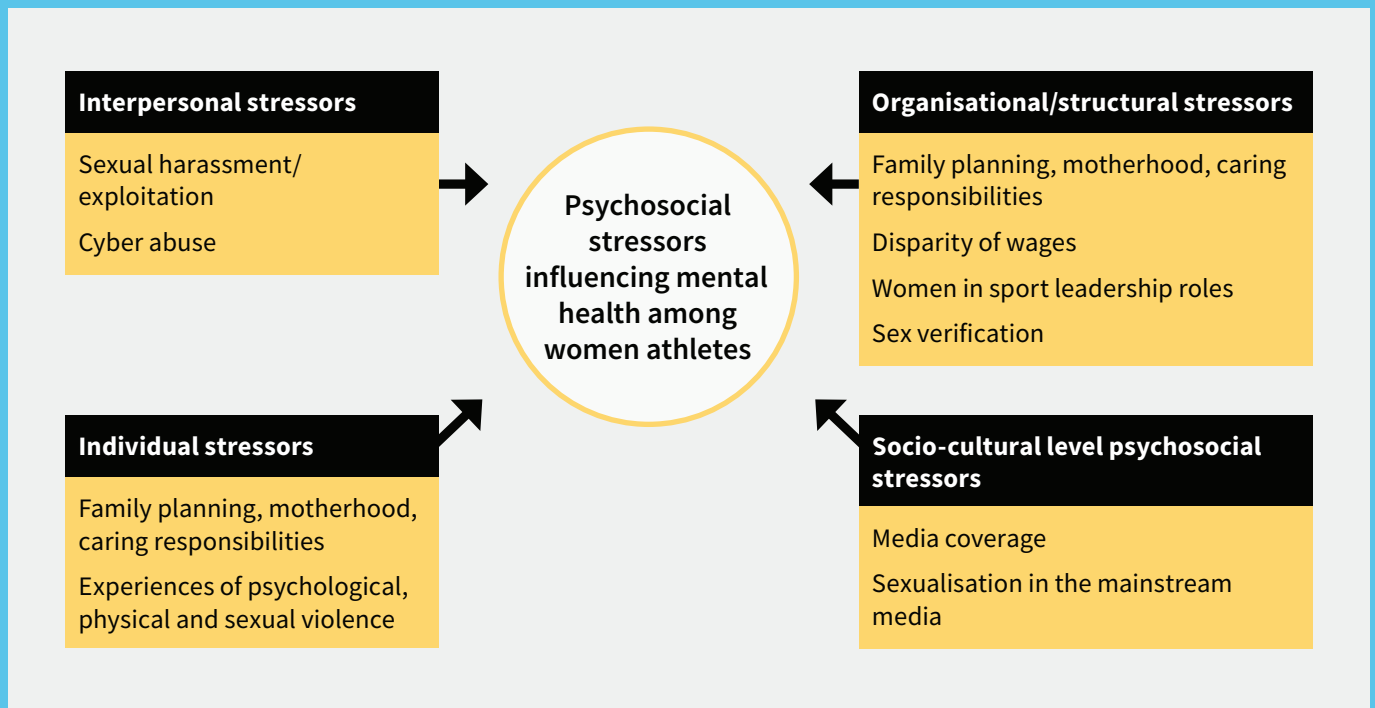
Interpersonal stressors

Sexual harassment/ exploitation

Cyber abuse

Psychosocial stressors influencing mental health among women athletes

Organisational/structural stressors

Family planning, motherhood, caring responsibilities

Disparity of wages

Women in sport leadership roles

Sex verification

Individual stressors

Family planning, motherhood, caring responsibilities

Experiences of psychological, physical and sexual violence

Socio-cultural level psychosocial stressors

Media coverage

Sexualisation in the mainstream media